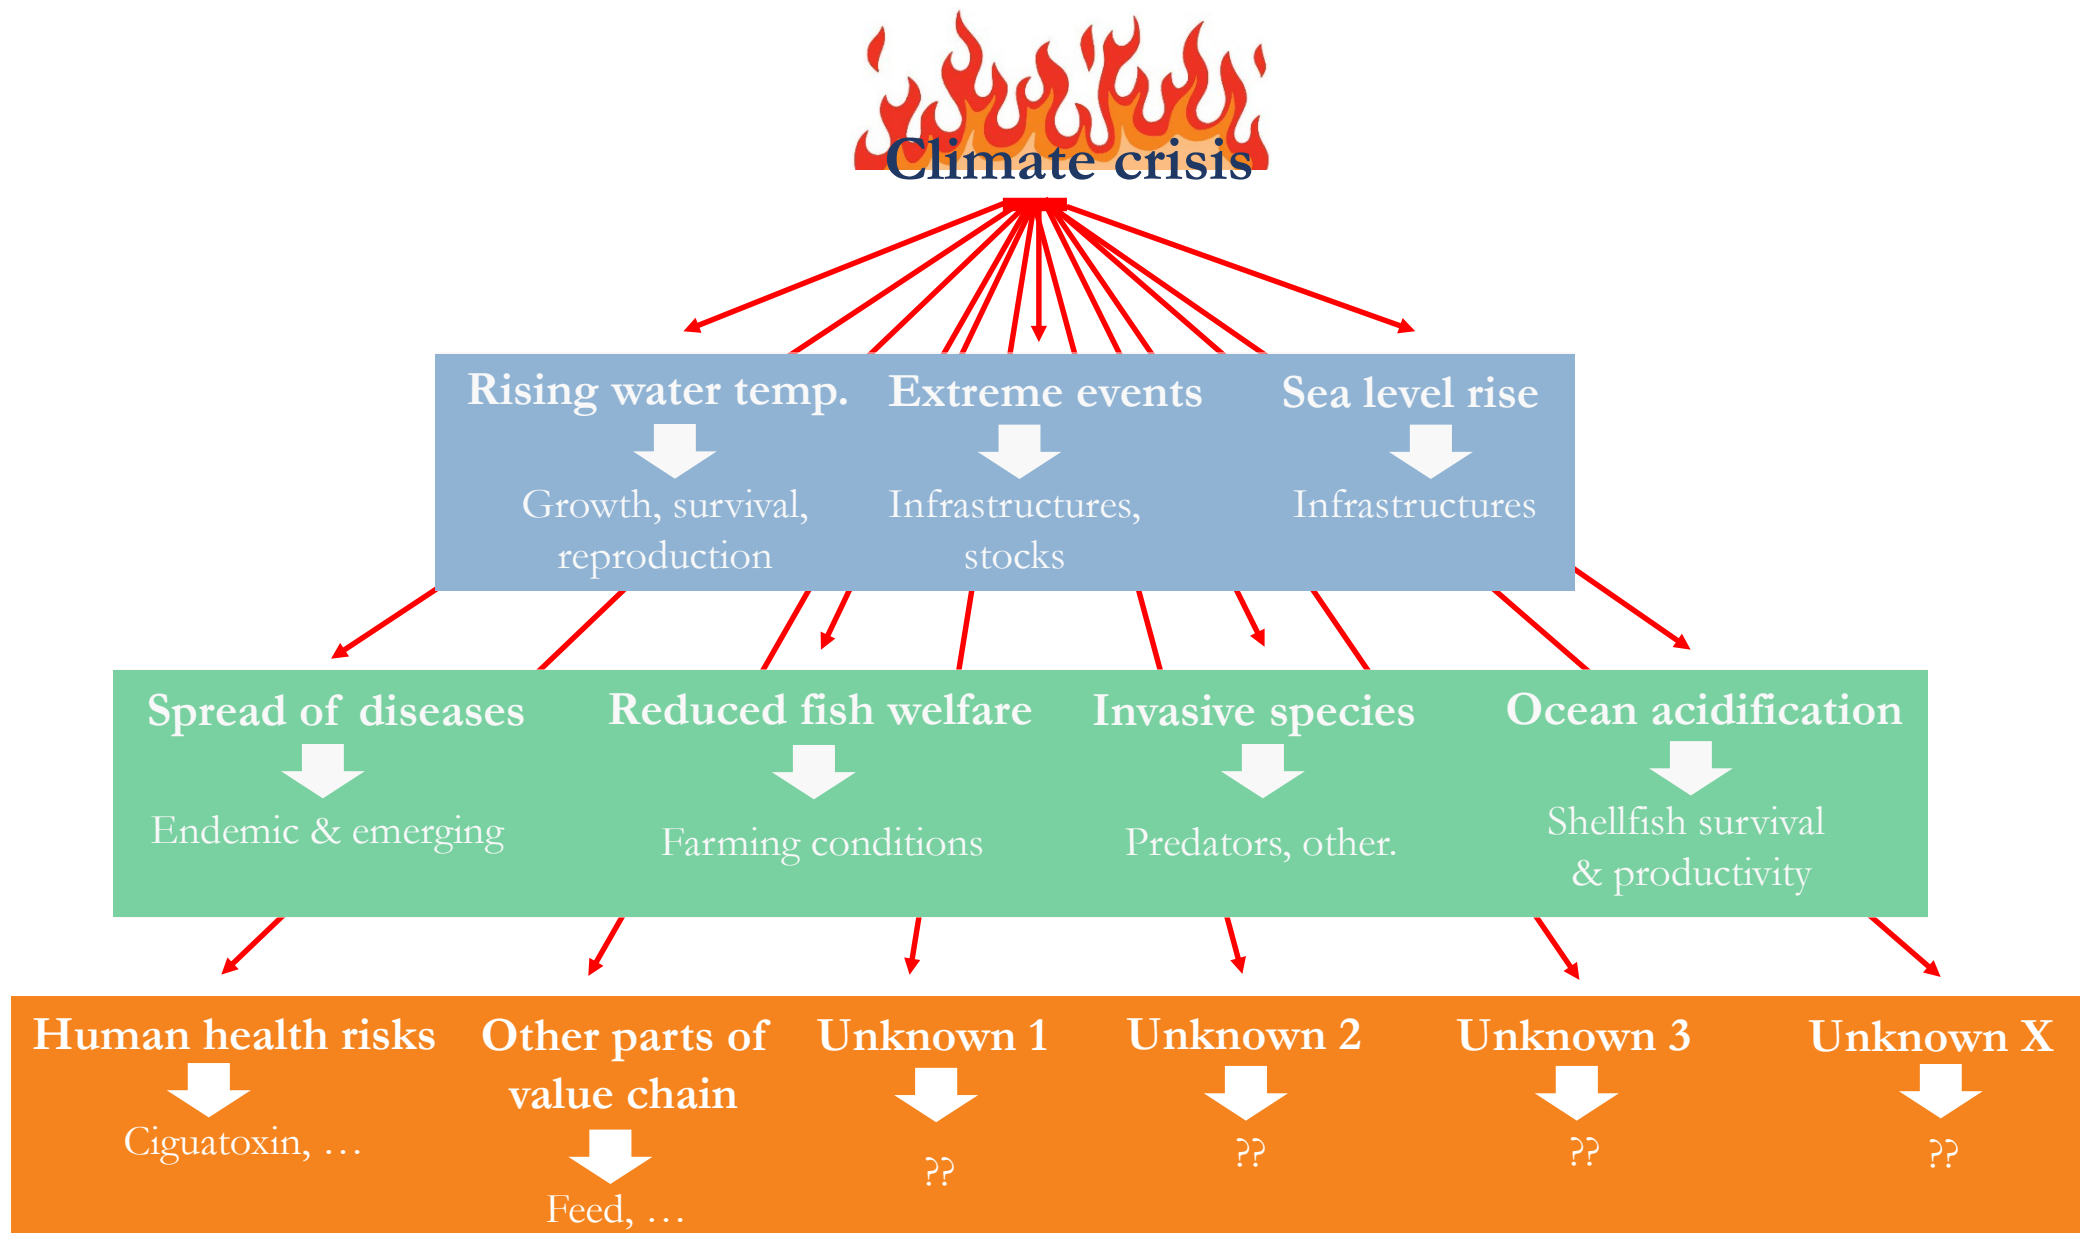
Climate crisis

Rising water temp.
Growth, survival, reproduction

Extreme events
Infrastructures, stocks

Sea level rise
Infrastructures

Spread of diseases
Endemic & emerging

Reduced fish welfare
Farming conditions

Invasive species
Predators, other.

Ocean acidification
Shellfish survival & productivity

Human health risks
Ciguatoxin, …

Other parts of value chain
Feed, …

Unknown 1
??

Unknown 2
??

Unknown 3
??

Unknown X
??